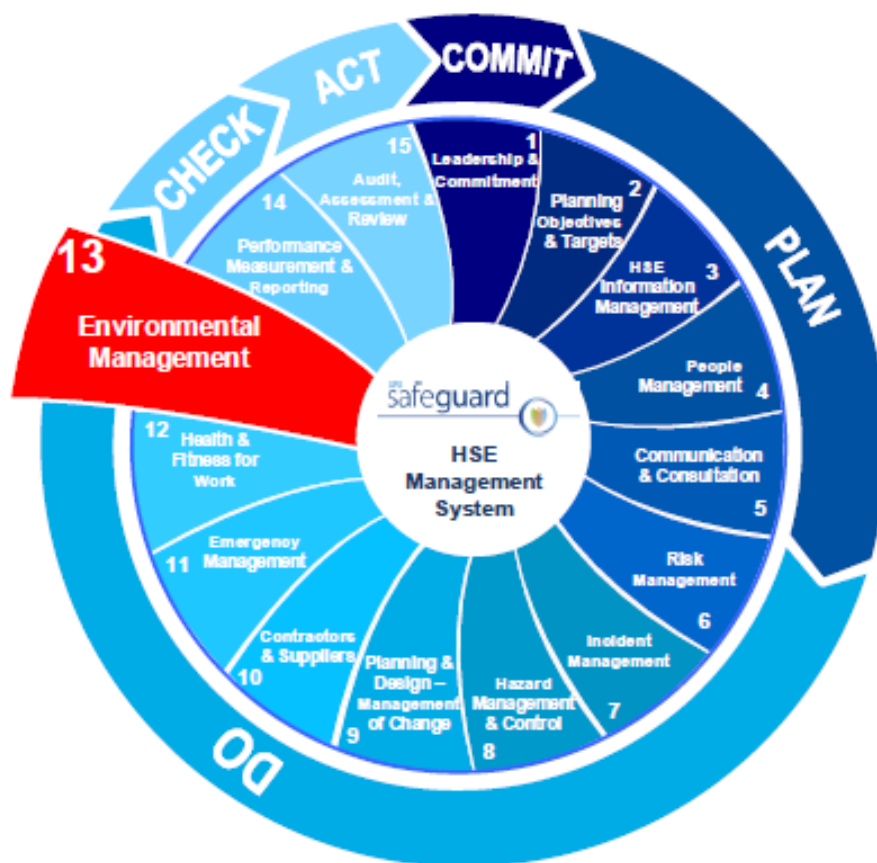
COMMIT

PLAN

DO

CHECK

ACT

1 Leadership & Commitment

2 Planning Objectives & Targets

3 HSE Information Management

People Management 4

Communication & Consultation 5

Risk Management 6

Incident Management 7

Hazard Management & Control 8

Planning & Design – Management of Change 9

Contractors & Suppliers 10

Emergency Management 11

12 Health & Fitness for Work

13 Environmental Management

14 Performance Measurement & Reporting

15 Audit, Assessment & Review

safeguard

HSE Management System